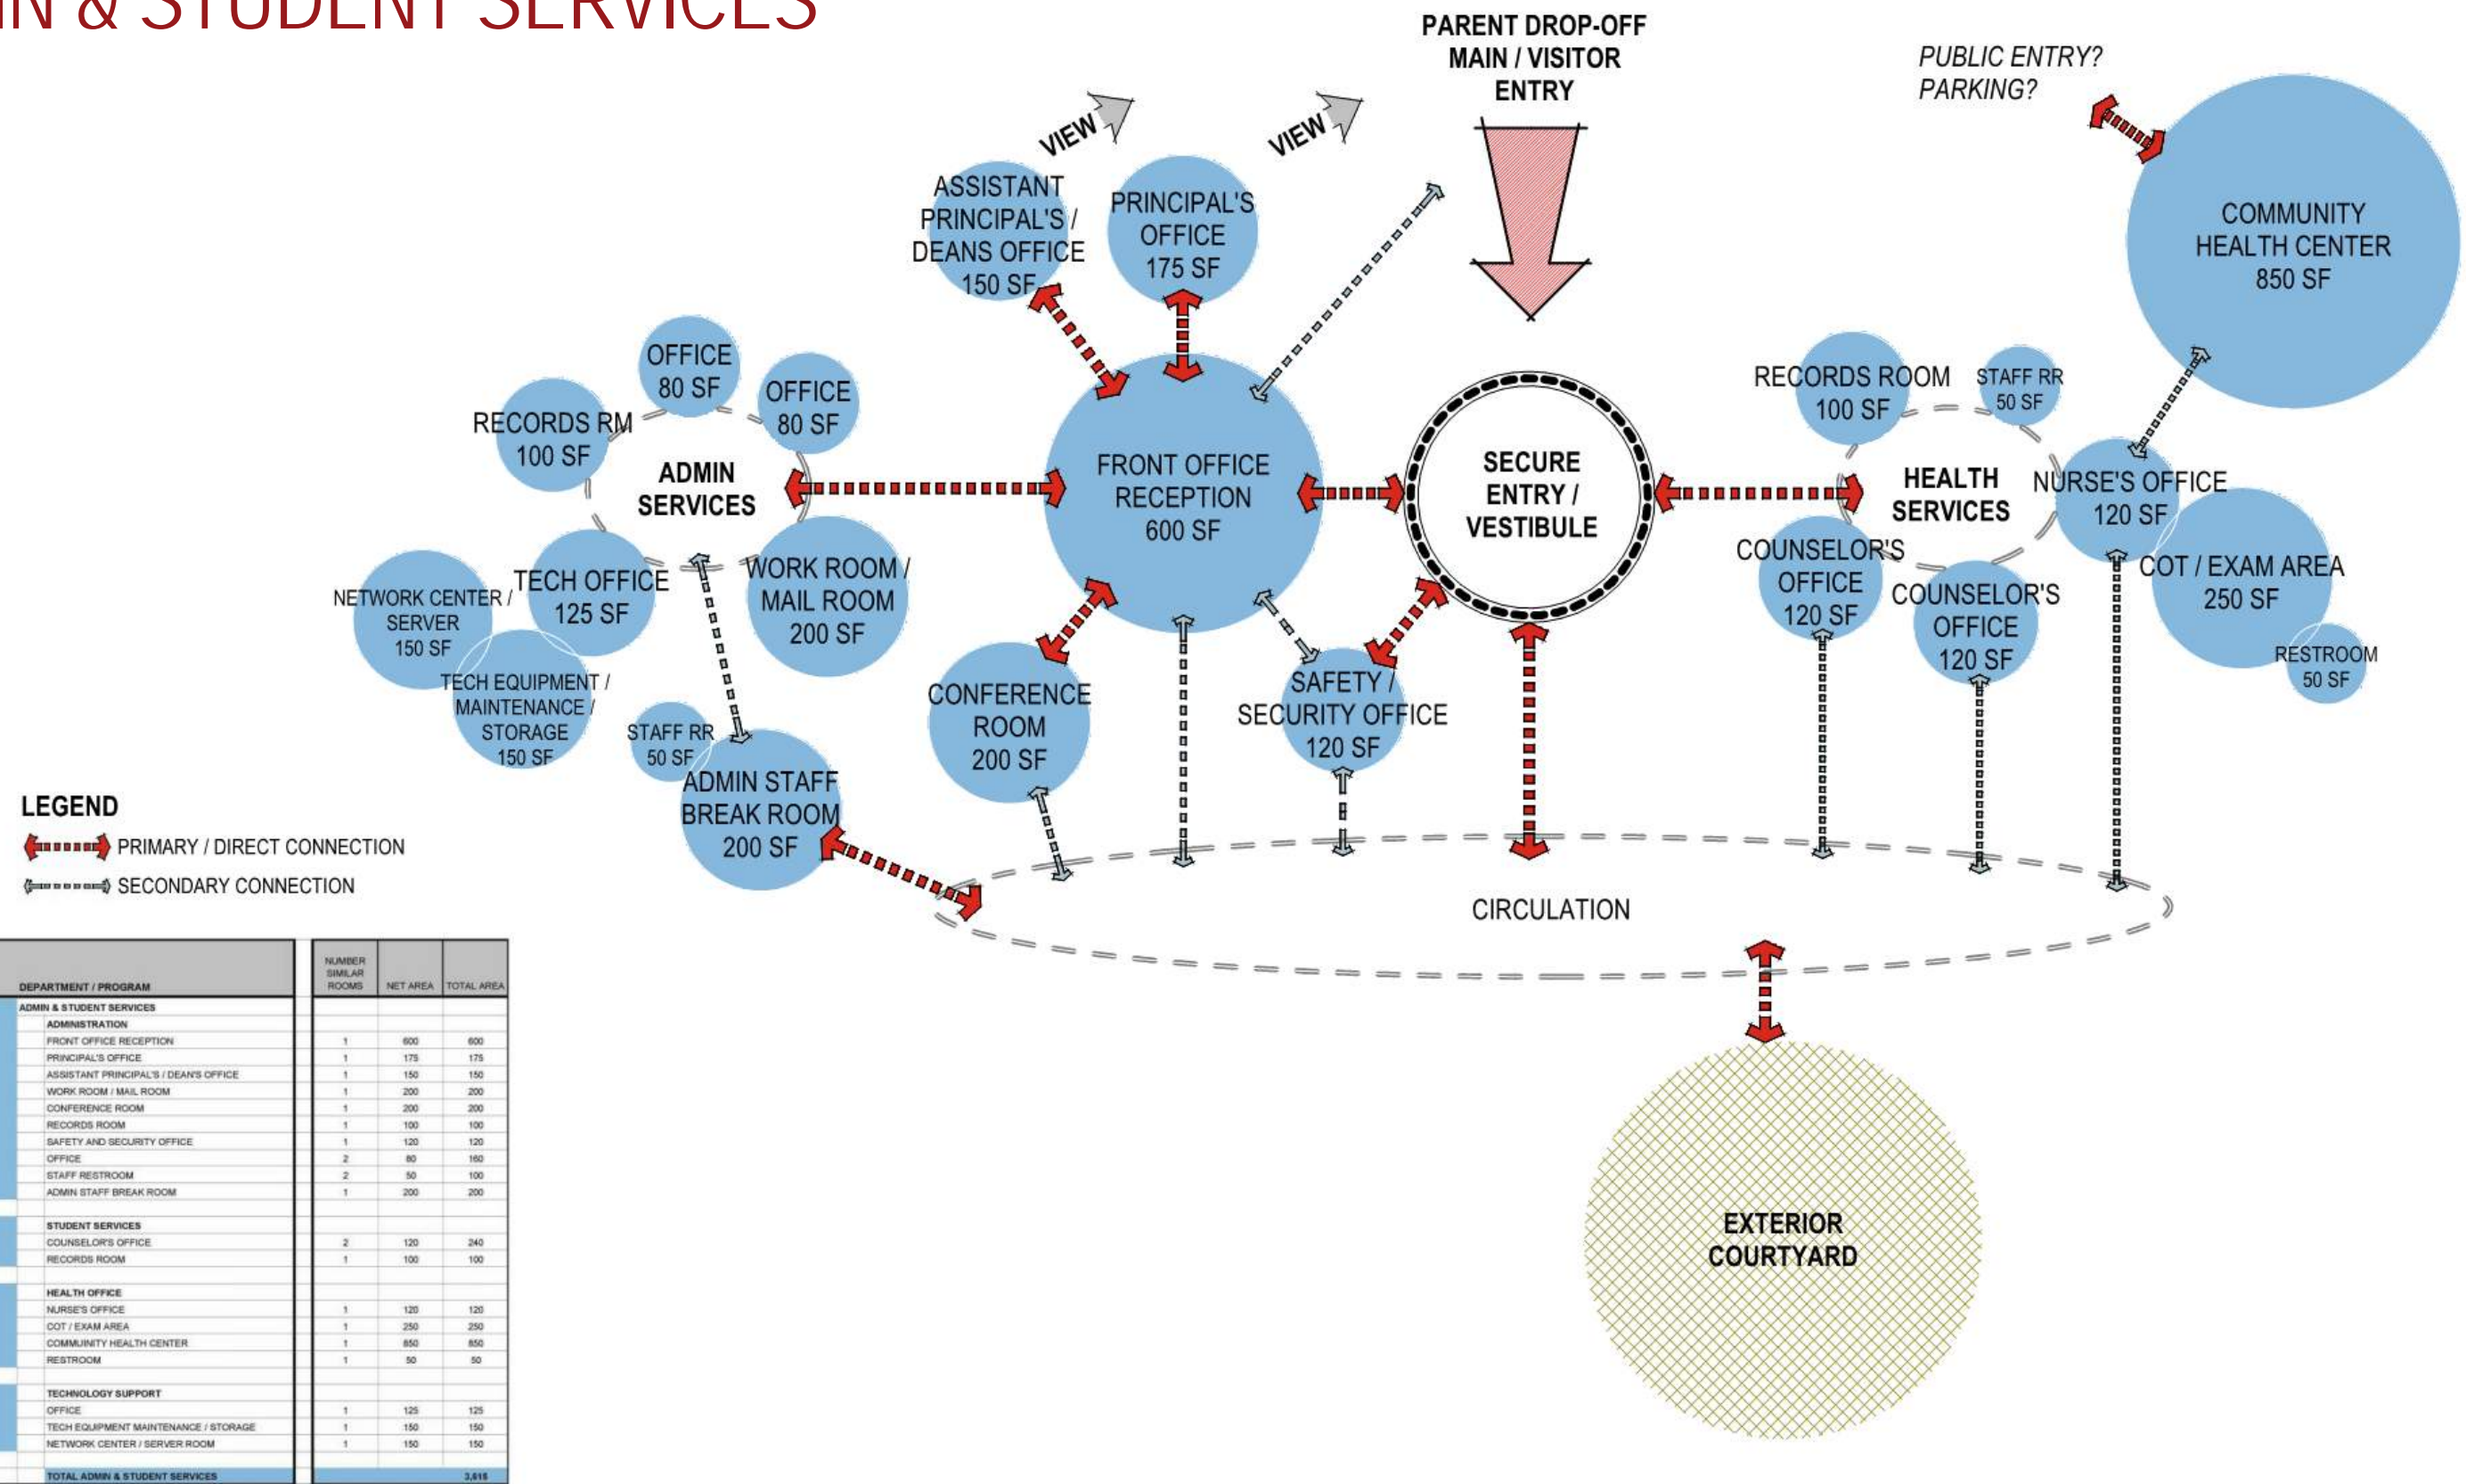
IN & STUDENT SERVICES

PARENT DROP-OFF MAIN / VISITOR ENTRY

PUBLIC ENTRY? PARKING?

VIEW

VIEW

ASSISTANT PRINCIPAL'S / DEANS OFFICE 150 SF

PRINCIPAL'S OFFICE 175 SF

COMMUNITY HEALTH CENTER 850 SF

OFFICE 80 SF

OFFICE 80 SF

RECORDS RM 100 SF

ADMIN SERVICES

FRONT OFFICE RECEPTION 600 SF

SECURE ENTRY / VESTIBULE

RECORDS ROOM 100 SF

STAFF RR 50 SF

HEALTH SERVICES

NURSE'S OFFICE 120 SF

NETWORK CENTER / SERVER 150 SF

TECH OFFICE 125 SF

WORK ROOM / MAIL ROOM 200 SF

COUNSELOR'S OFFICE 120 SF

COUNSELOR'S OFFICE 120 SF

COT / EXAM AREA 250 SF

RESTROOM 50 SF

TECH EQUIPMENT / MAINTENANCE / STORAGE 150 SF

STAFF RR 50 SF

CONFERENCE ROOM 200 SF

SAFETY / SECURITY OFFICE 120 SF

ADMIN STAFF BREAK ROOM 200 SF

LEGEND
PRIMARY / DIRECT CONNECTION
SECONDARY CONNECTION

CIRCULATION

EXTERIOR COURTYARD

| DEPARTMENT / PROGRAM | NUMBER SIMILAR ROOMS | NET AREA | TOTAL AREA |
|---|---|---|---|
| ADMIN & STUDENT SERVICES | | | |
| ADMINISTRATION | | | |
| FRONT OFFICE RECEPTION | 1 | 600 | 600 |
| PRINCIPAL'S OFFICE | 1 | 175 | 175 |
| ASSISTANT PRINCIPAL'S / DEAN'S OFFICE | 1 | 150 | 150 |
| WORK ROOM / MAIL ROOM | 1 | 200 | 200 |
| CONFERENCE ROOM | 1 | 200 | 200 |
| RECORDS ROOM | 1 | 100 | 100 |
| SAFETY AND SECURITY OFFICE | 1 | 120 | 120 |
| OFFICE | 2 | 80 | 160 |
| STAFF RESTROOM | 2 | 50 | 100 |
| ADMIN STAFF BREAK ROOM | 1 | 200 | 200 |
| STUDENT SERVICES | | | |
| COUNSELOR'S OFFICE | 2 | 120 | 240 |
| RECORDS ROOM | 1 | 100 | 100 |
| HEALTH OFFICE | | | |
| NURSE'S OFFICE | 1 | 120 | 120 |
| COT / EXAM AREA | 1 | 250 | 250 |
| COMMUNITY HEALTH CENTER | 1 | 850 | 850 |
| RESTROOM | 1 | 50 | 50 |
| TECHNOLOGY SUPPORT | | | |
| OFFICE | 1 | 125 | 125 |
| TECH EQUIPMENT MAINTENANCE / STORAGE | 1 | 150 | 150 |
| NETWORK CENTER / SERVER ROOM | 1 | 150 | 150 |
| TOTAL ADMIN & STUDENT SERVICES | | | 3,815 |